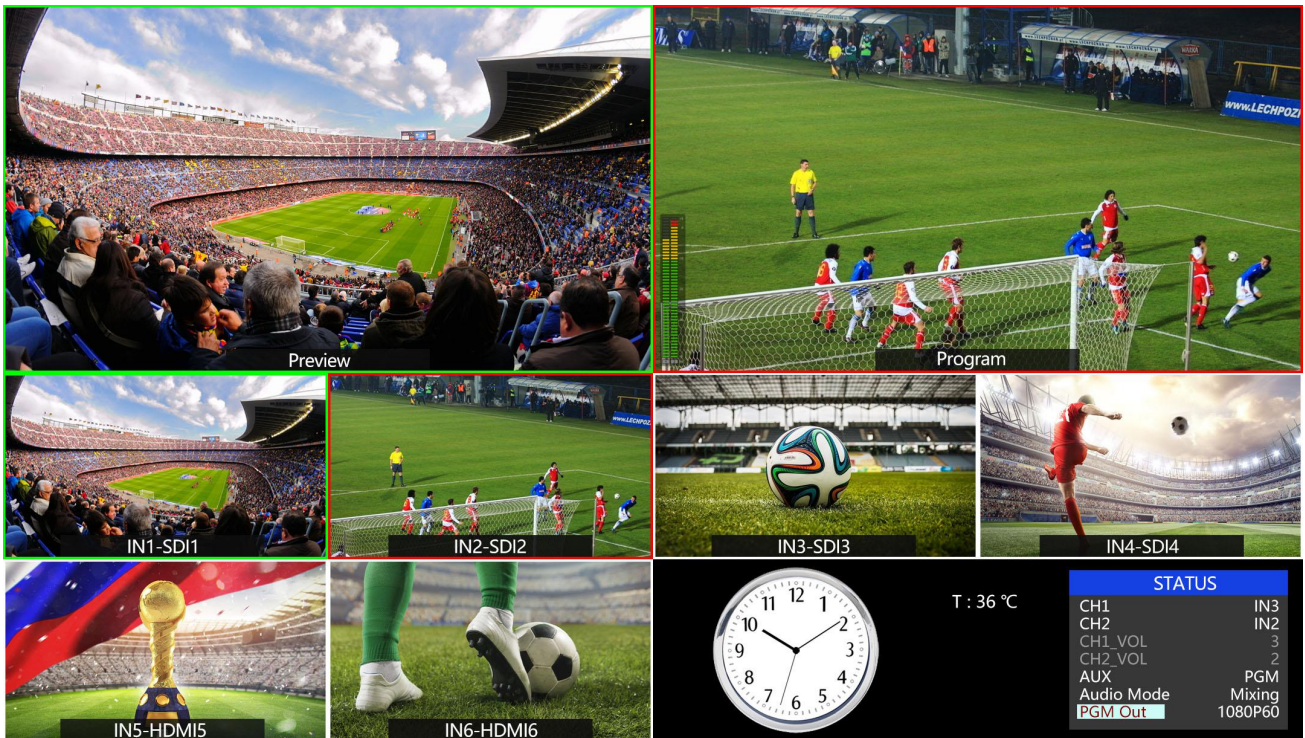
Preview

WWW.LECHPOZ

Program

IN1-SDI1

IN2-SDI2

IN3-SDI3

IN4-SDI4

IN5-HDMI5

IN6-HDMI6

12 1 2 3 4 5 6 7 8 9 10 11

T : 36 ℃

| STATUS | |
|---|---|
| CH1 | IN3 |
| CH2 | IN2 |
| CH1_VOL | 3 |
| CH2_VOL | 2 |
| AUX | PGM |
| Audio Mode | Mixing |
| PGM Out | 1080P60 |